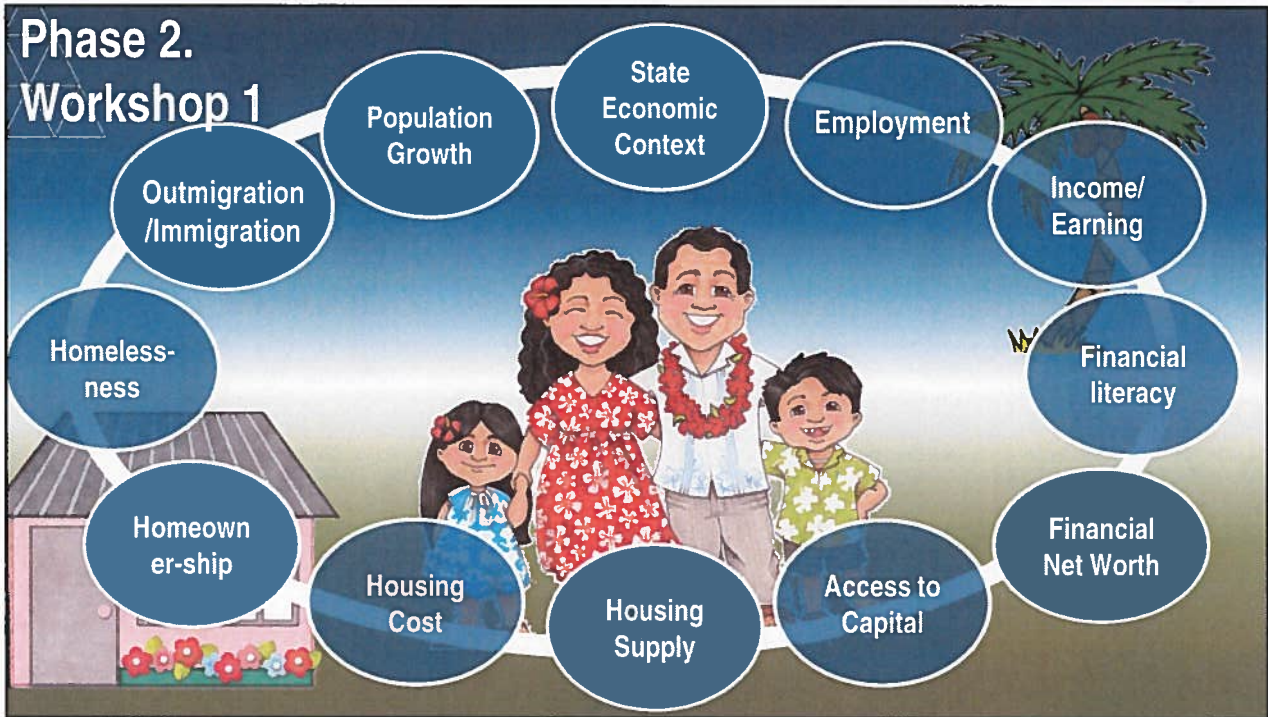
Phase 2.
Workshop 1

Population Growth

State Economic Context

Employment

Income/ Earning

Financial literacy

Financial Net Worth

Access to Capital

Housing Supply

Housing Cost

Homeowner-ship

Homeless-ness

Outmigration /Immigration